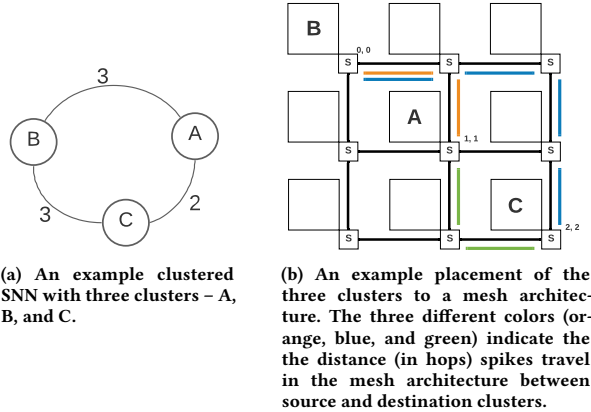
3

B

A

3

2

C

(a) An example clustered SNN with three clusters – A, B, and C.

B

0, 0

S

S

S

A

1, 1

S

S

S

C

S

S

S

2, 2

(b) An example placement of the three clusters to a mesh architecture. The three different colors (orange, blue, and green) indicate the the distance (in hops) spikes travel in the mesh architecture between source and destination clusters.